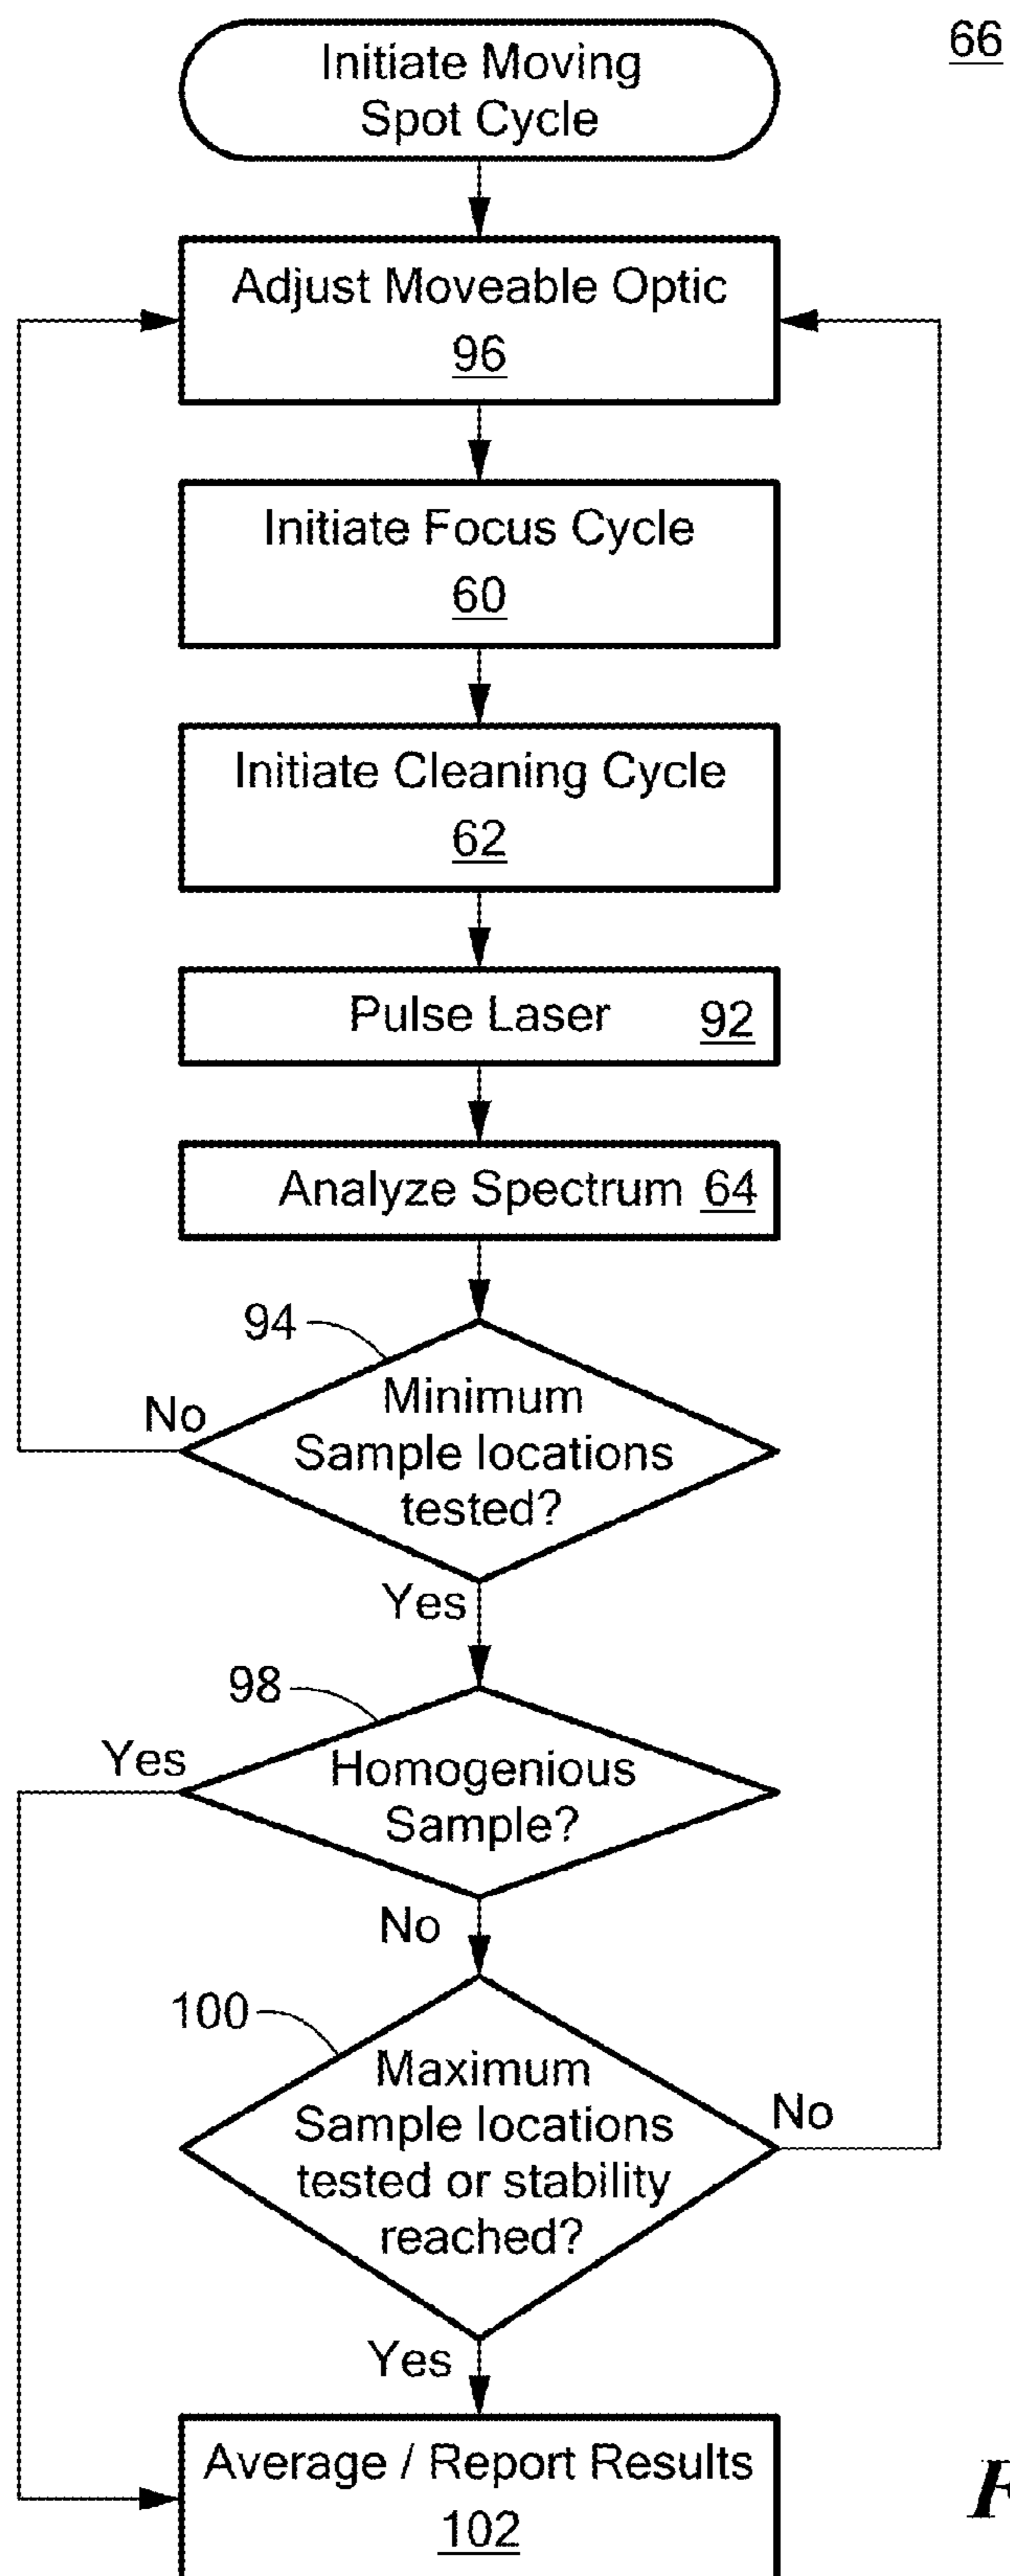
66

Initiate Moving Spot Cycle

Adjust Moveable Optic 96

Initiate Focus Cycle 60

Initiate Cleaning Cycle 62

Pulse Laser 92

Analyze Spectrum 64

94

Minimum Sample locations tested?

No

Yes

98

Homogenious Sample?

Yes

No

100

Maximum Sample locations tested or stability reached?

No

Yes

Average / Report Results 102

F